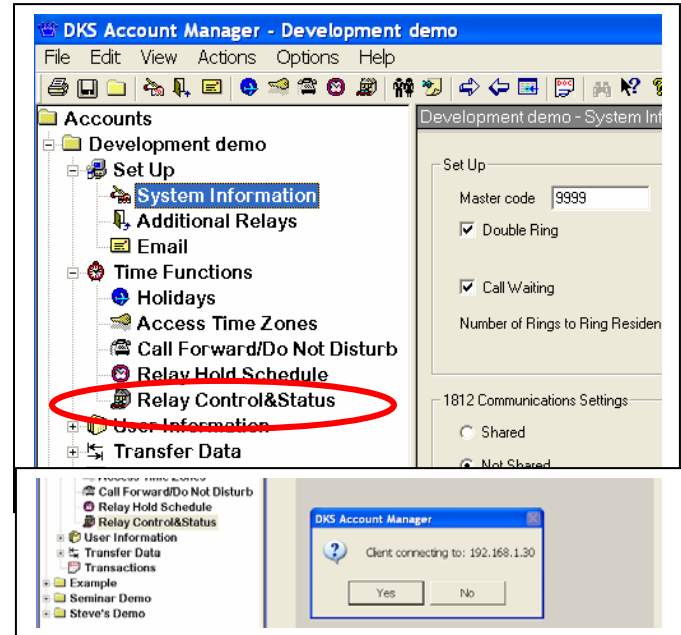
DKS Account Manager - Development demo

File Edit View Actions Options Help

Accounts
Development demo
Set Up
System Information
Additional Relays
Email
Time Functions
Holidays
Access Time Zones
Call Forward/Do Not Disturb
Relay Hold Schedule
Relay Control&Status
User Information
Transfer Data

Development demo - System Inf

Set Up
Master code 9999
Double Ring
Call Waiting
Number of Rings to Ring Residen

1812 Communications Settings
Shared
Not Shared

Access Time Zones
Call Forward/Do Not Disturb
Relay Hold Schedule
Relay Control&Status
User Information
Transfer Data
Transactions
Example
Seminar Demo
Steve's Demo

DKS Account Manager
Client connecting to: 192.168.1.30
Yes
No